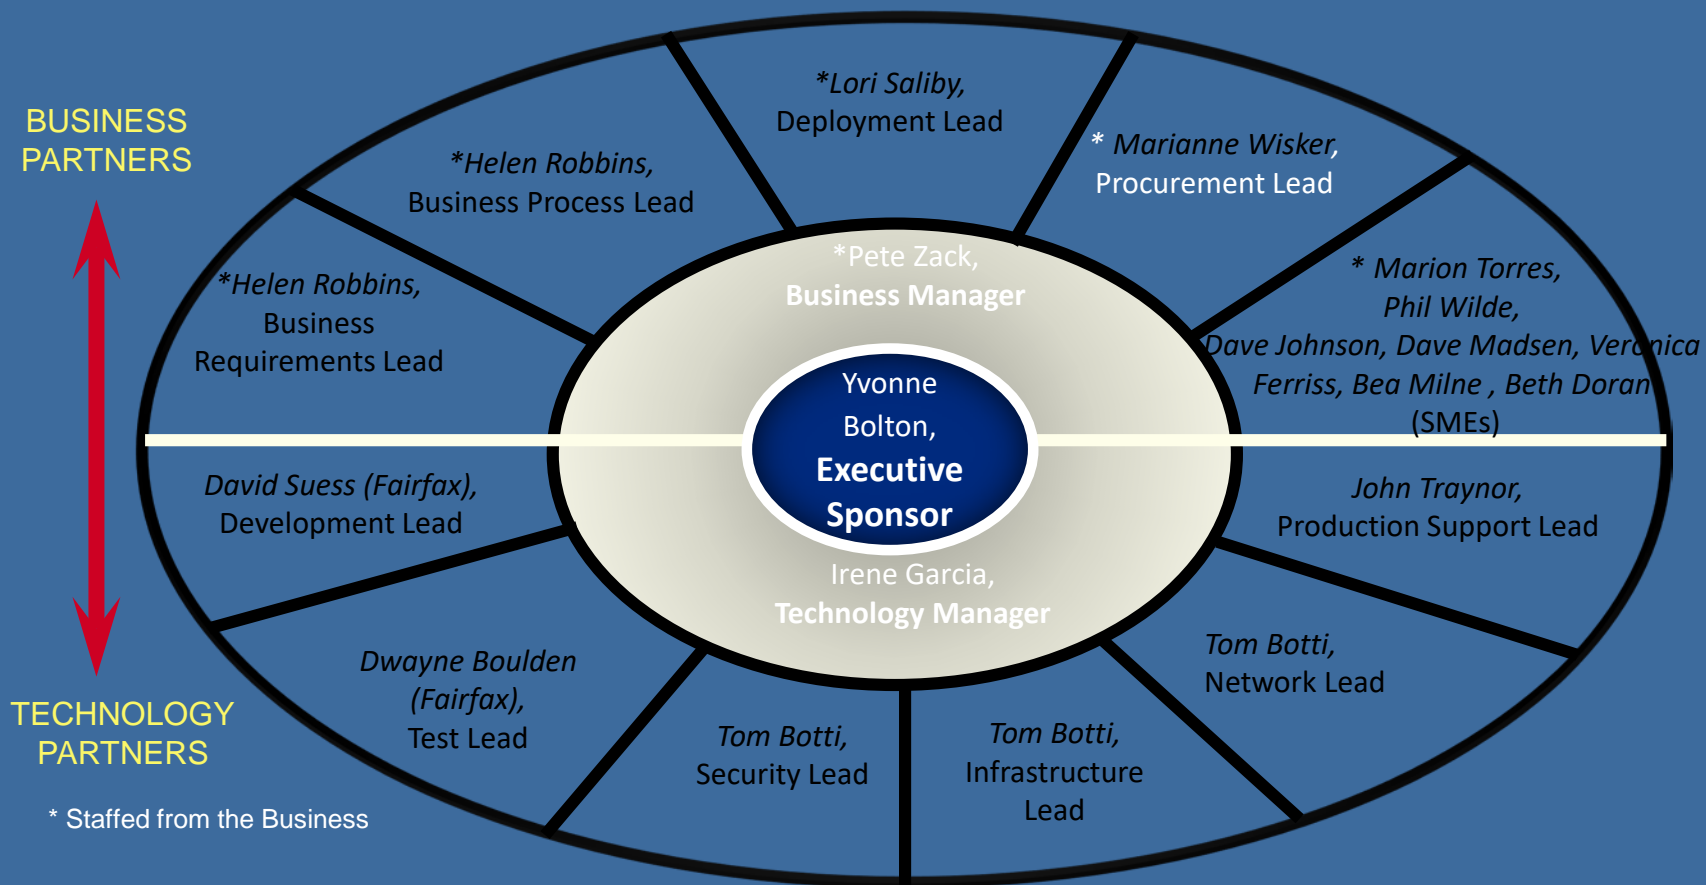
BUSINESS PARTNERS

TECHNOLOGY PARTNERS

* Staffed from the Business

*Lori Saliby, Deployment Lead

*Helen Robbins, Business Process Lead

* Marianne Wisker, Procurement Lead

*Helen Robbins, Business Requirements Lead

*Pete Zack, Business Manager

* Marion Torres, Phil Wilde, Dave Johnson, Dave Madsen, Veronica Ferriss, Bea Milne , Beth Doran (SMEs)

Yvonne Bolton, Executive Sponsor

David Suess (Fairfax), Development Lead

John Traynor, Production Support Lead

Irene Garcia, Technology Manager

Dwayne Boulden (Fairfax), Test Lead

Tom Botti, Network Lead

Tom Botti, Security Lead

Tom Botti, Infrastructure Lead